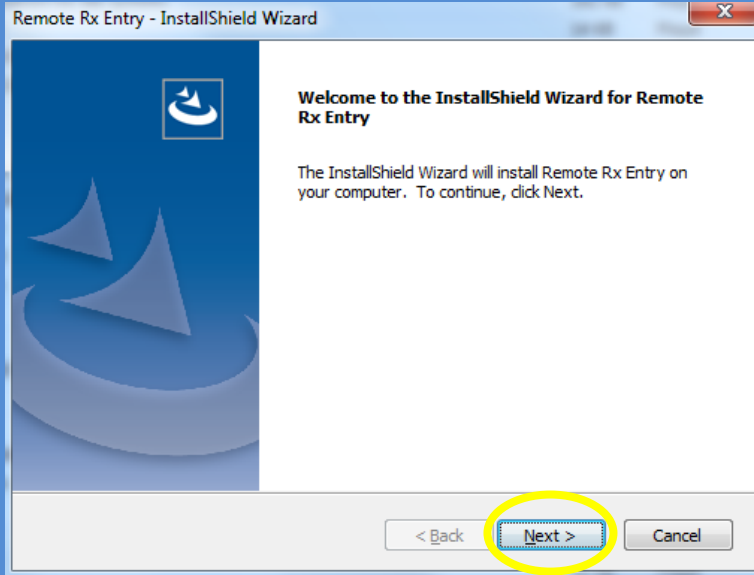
Remote Rx Entry - InstallShield Wizard

Welcome to the InstallShield Wizard for Remote Rx Entry

The InstallShield Wizard will install Remote Rx Entry on your computer. To continue, click Next.

< Back
Next >
Cancel